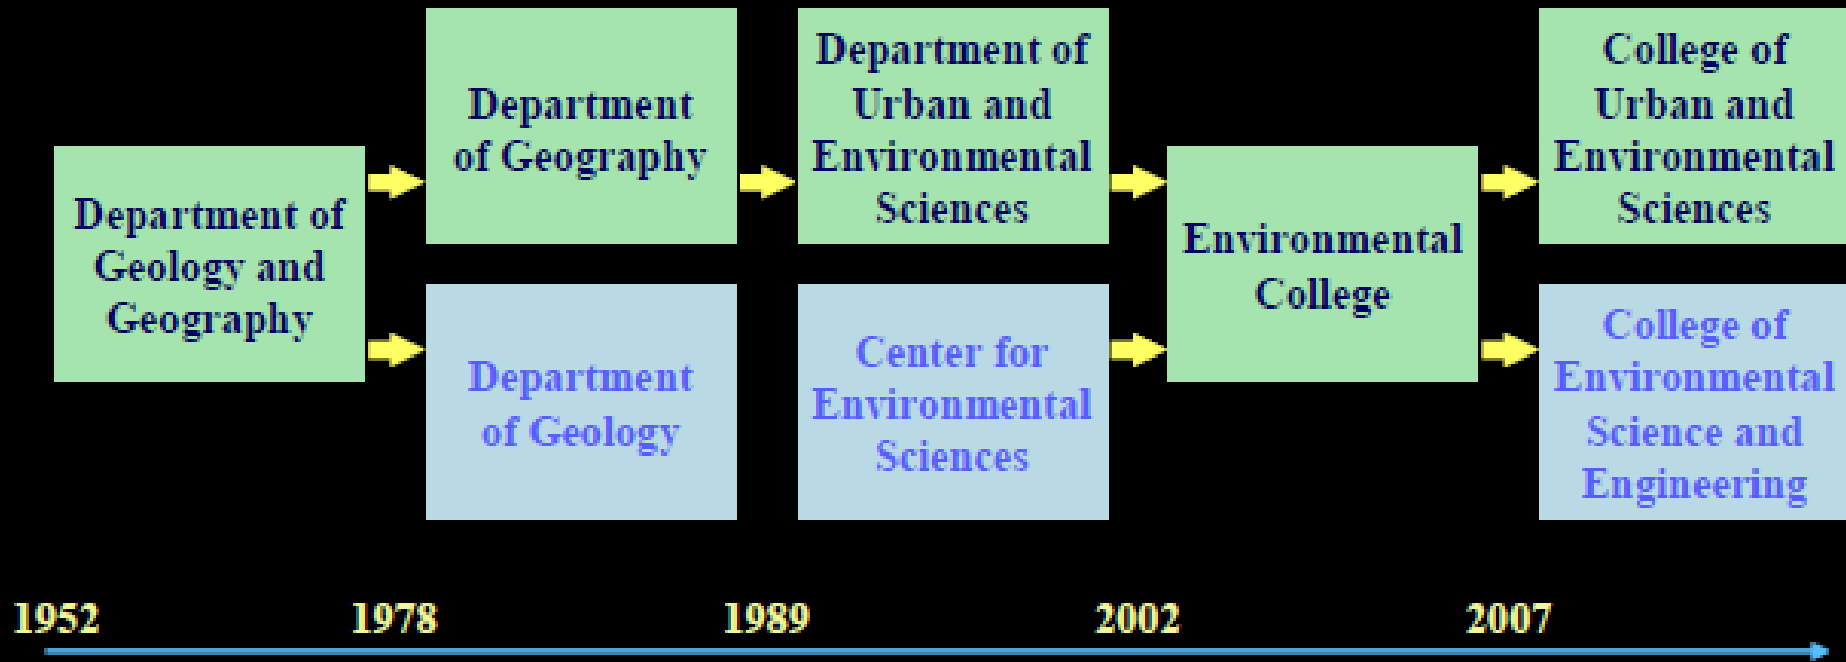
Department of Geology and Geography

Department of Geography

Department of Geology

Department of Urban and Environmental Sciences

Center for Environmental Sciences

Environmental College

College of Urban and Environmental Sciences

College of Environmental Science and Engineering

1952

1978

1989

2002

2007